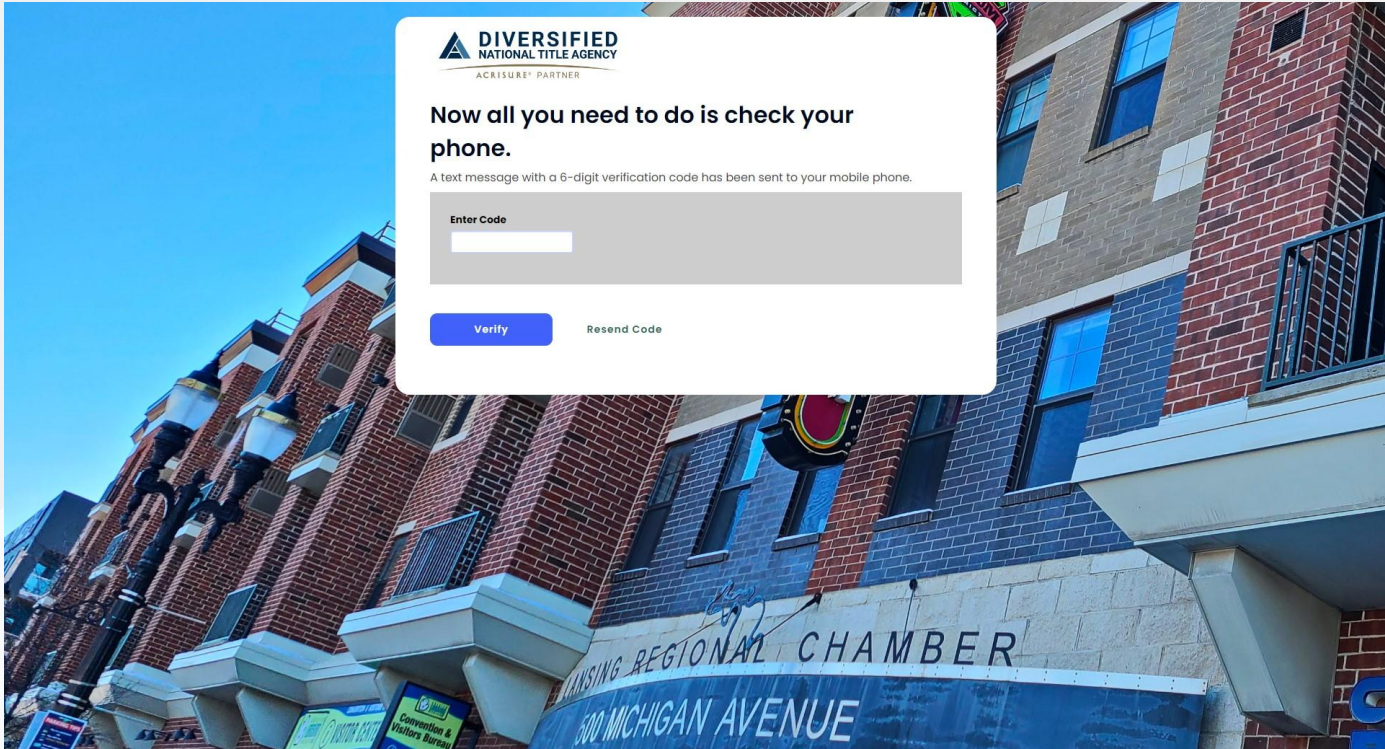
DIVERSIFIED
NATIONAL TITLE AGENCY
ACRISURE® PARTNER

Now all you need to do is check your phone.

A text message with a 6-digit verification code has been sent to your mobile phone.

Enter Code

Verify

Resend Code

LANSING REGIONAL CHAMBER

500 MICHIGAN AVENUE

Convention & Visitors Bureau

VISITOR CENTER